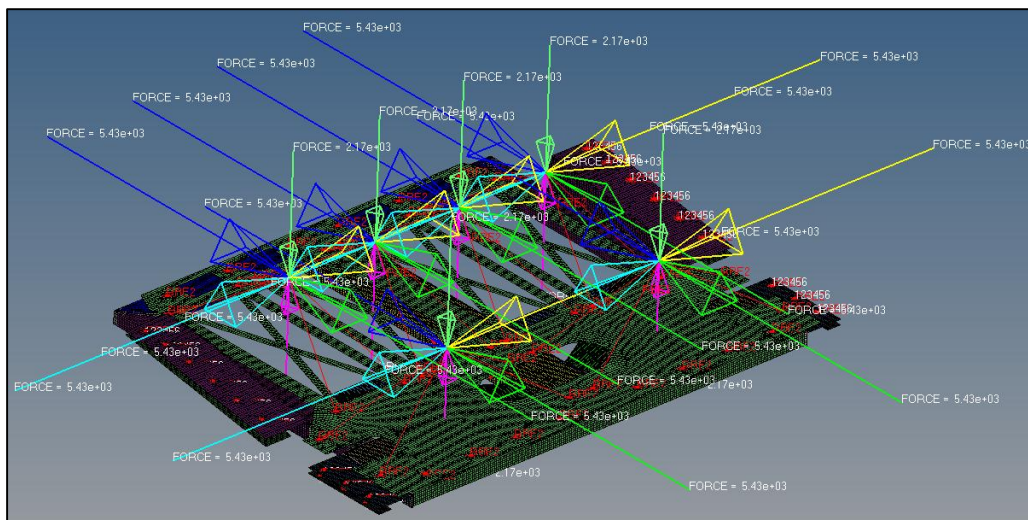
FORCE = 5.43e+03
FORCE = 2.17e+03
FORCE = 5.43e+03
FORCE = 2.17e+03
FORCE = 5.43e+03
FORCE = 5.43e+03
FORCE = 5.43e+03
FORCE = 2.17e+03
FORCE = 5.43e+03
FORCE = 5.43e+03
FORCE = 5.43e+03
FORCE = 2.17e+03
FORCE = 2.17e+03
FORCE = 5.43e+03
FORCE = 5.43e+03
FORCE = 2.17e+03
123456
123456
123456
123456
123456
FORCE = 5.43e+03
FORCE = 5.43e+03
123456
123456
123456
FORCE = 5.43e+03
FORCE = 5.43e+03
FORCE = 5.43e+03
FORCE = 5.43e+03
FORCE = 5.43e+03
FORCE = 5.43e+03
FORCE = 5.43e+03
FORCE = 5.43e+03
2.17e+03
FORCE = 5.43e+03
FORCE = 5.43e+03
FORCE = 5.43e+03
2.17e+03
FORCE = 5.43e+03